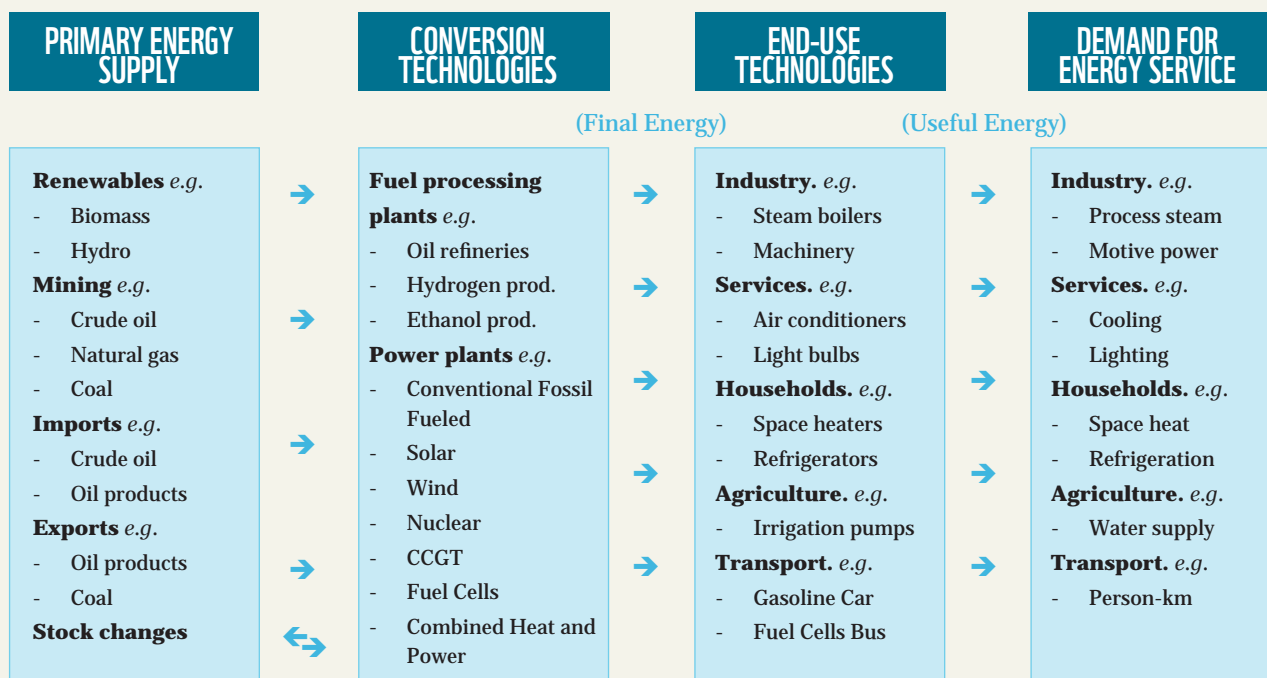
PRIMARY ENERGY SUPPLY

CONVERSION TECHNOLOGIES

END-USE TECHNOLOGIES

DEMAND FOR ENERGY SERVICE

(Final Energy)

(Useful Energy)

**Renewables** *e.g.*
- Biomass
- Hydro
**Mining** *e.g.*
- Crude oil
- Natural gas
- Coal
**Imports** *e.g.*
- Crude oil
- Oil products
**Exports** *e.g.*
- Oil products
- Coal
**Stock changes**

**Fuel processing plants** *e.g.*
- Oil refineries
- Hydrogen prod.
- Ethanol prod.
**Power plants** *e.g.*
- Conventional Fossil Fueled
- Solar
- Wind
- Nuclear
- CCGT
- Fuel Cells
- Combined Heat and Power

**Industry.** *e.g.*
- Steam boilers
- Machinery
**Services.** *e.g.*
- Air conditioners
- Light bulbs
**Households.** *e.g.*
- Space heaters
- Refrigerators
**Agriculture.** *e.g.*
- Irrigation pumps
**Transport.** *e.g.*
- Gasoline Car
- Fuel Cells Bus

**Industry.** *e.g.*
- Process steam
- Motive power
**Services.** *e.g.*
- Cooling
- Lighting
**Households.** *e.g.*
- Space heat
- Refrigeration
**Agriculture.** *e.g.*
- Water supply
**Transport.** *e.g.*
- Person-km